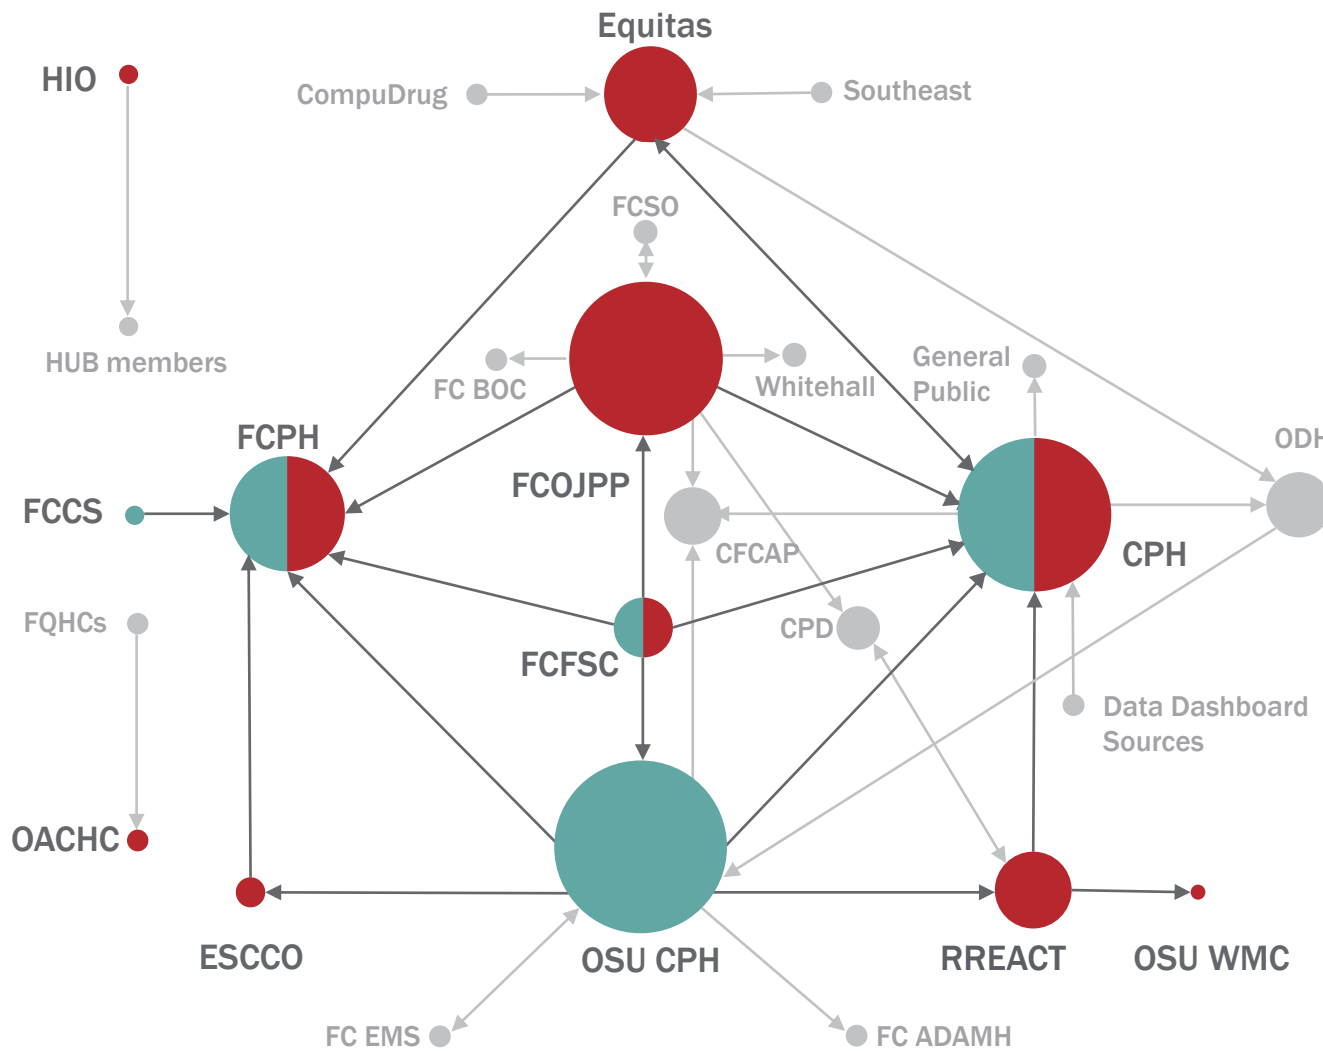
Equitas

HIO

CompuDrug

Southeast

FCSO

HUB members

FC BOC

Whitehall

General Public

FCPH

FCOJPP

ODH

FCCS

CFCAP

CPH

FQHCs

CPD

FCFSC

Data Dashboard Sources

OACHC

ESCCO

OSU CPH

RREACT

OSU WMC

FC EMS

FC ADAMH